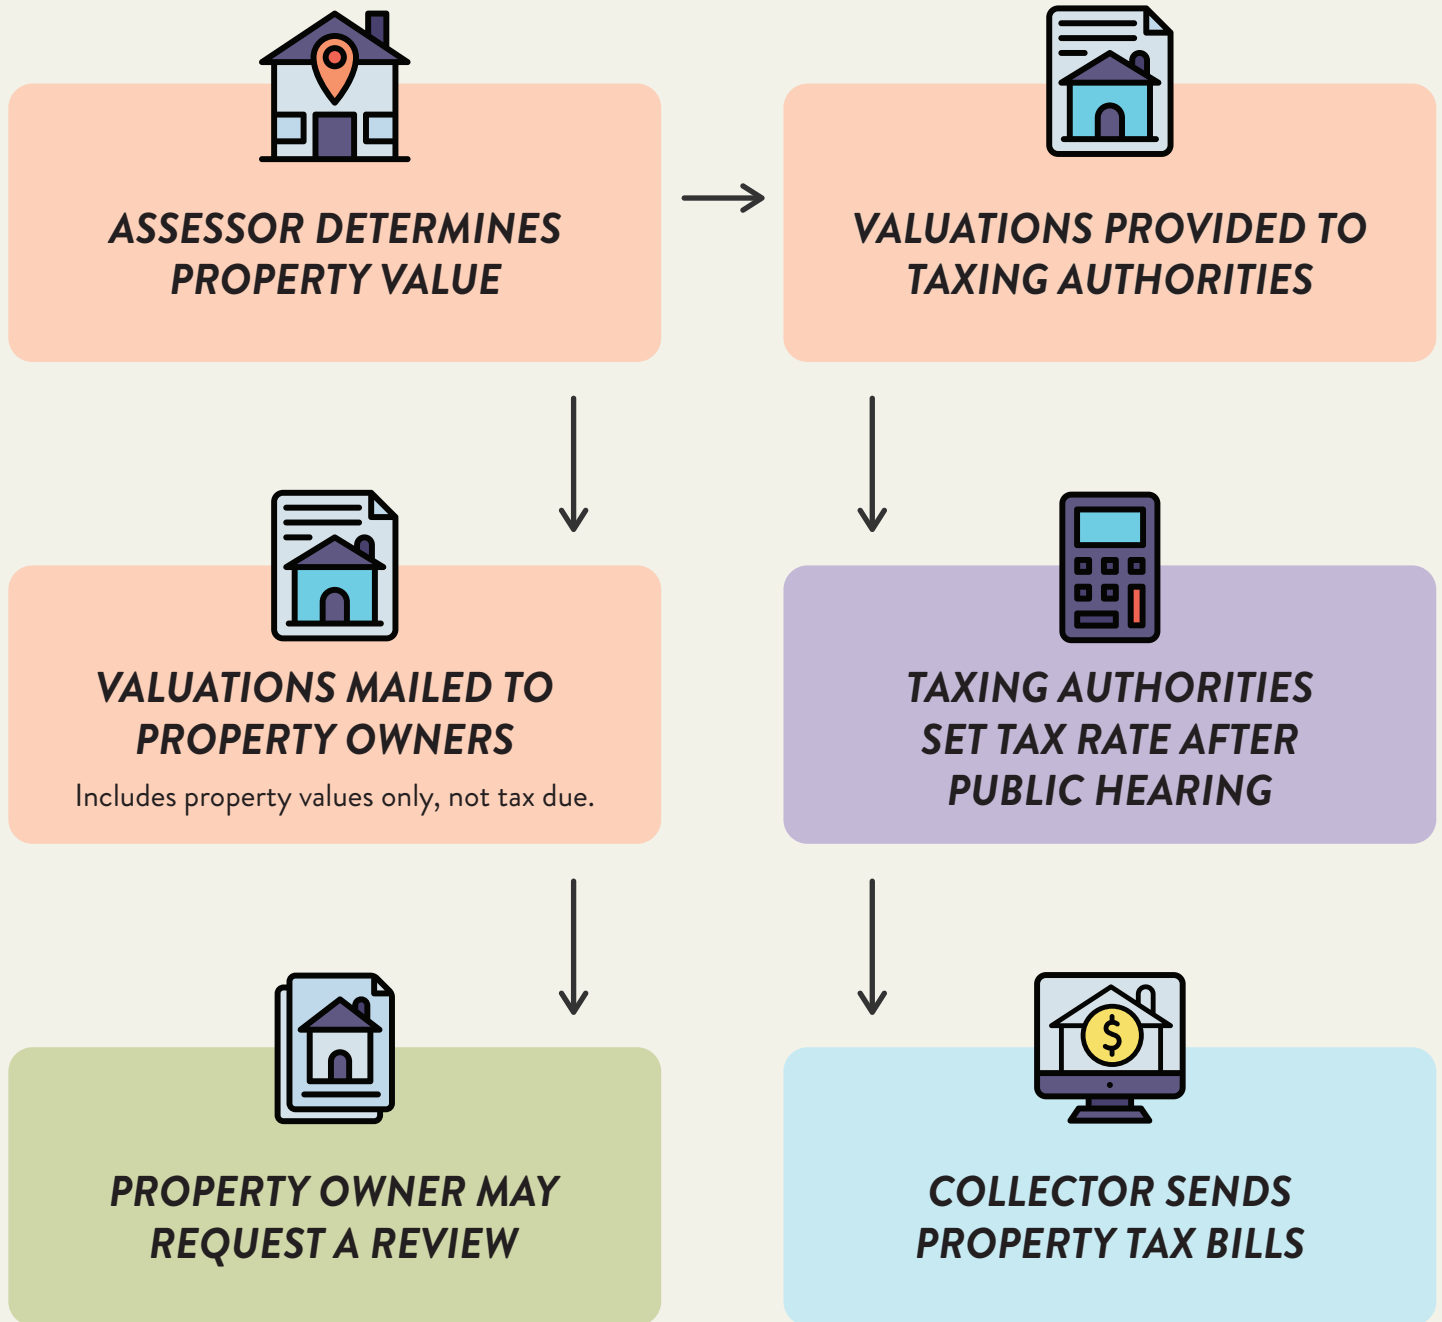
ASSESSOR DETERMINES PROPERTY VALUE

VALUATIONS PROVIDED TO TAXING AUTHORITIES

VALUATIONS MAILED TO PROPERTY OWNERS
Includes property values only, not tax due.

TAXING AUTHORITIES SET TAX RATE AFTER PUBLIC HEARING

PROPERTY OWNER MAY REQUEST A REVIEW

COLLECTOR SENDS PROPERTY TAX BILLS